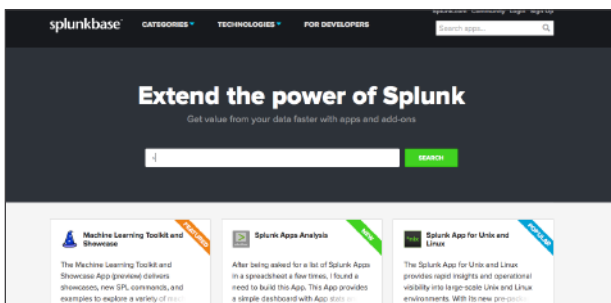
splunkbase CATEGORIES TECHNOLOGIES FOR DEVELOPERS

Splunk.com Community Login Sign Up

Search apps...

Extend the power of Splunk

Get value from your data faster with apps and add-ons

SEARCH

FEATURED

Machine Learning Toolkit and Showcase

The Machine Learning Toolkit and Showcase App (preview) delivers showcases, new SPL commands, and examples to explore a variety of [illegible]

NEW

Splunk Apps Analysis

After being asked for a list of Splunk Apps in a spreadsheet a few times, I found a need to build this App. This App provides a simple dashboard with App stats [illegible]

POPULAR

Splunk App for Unix and Linux

The Splunk App for Unix and Linux provides rapid insights and operational visibility into large-scale Unix and Linux environments. With its new pre-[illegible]